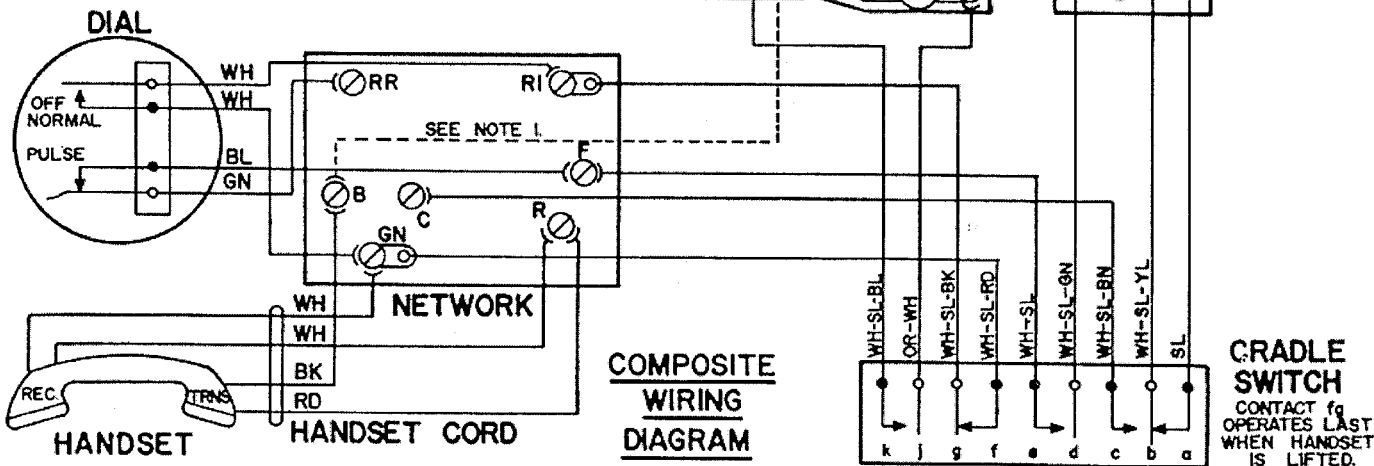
DIAL

OFF NORMAL

PULSE

WH

WH

BL

GN

RR

RI

SEE NOTE 1.

F

B

C

R

GN

NETWORK

WH

WH

BK

RD

REC.

TRNS

HANDSET

HANDSET CORD

COMPOSITE WIRING DIAGRAM

WH-SL-BL

OR-WH

WH-SL-BK

WH-SL-RD

WH-SL

WH-SL-GN

WH-SL-BN

WH-SL-YL

SL

k j g f e d c b a

CRADLE SWITCH

CONTACT fg OPERATES LAST WHEN HANDSET IS LIFTED.